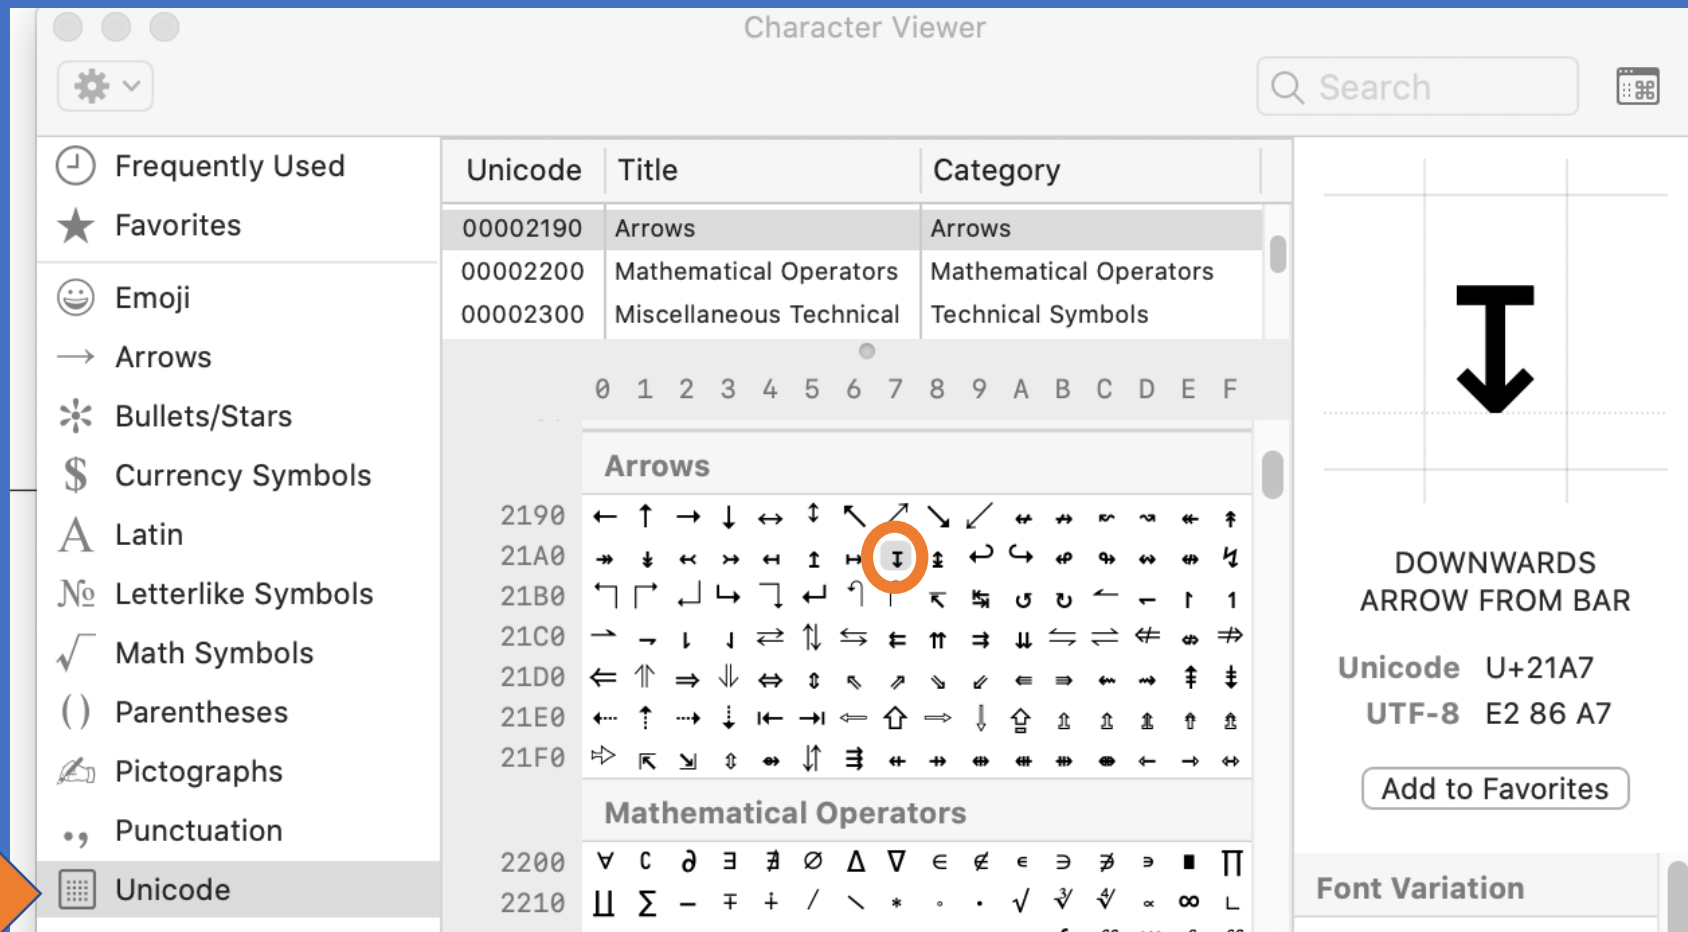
Character Viewer

Search

Frequently Used
Favorites
Emoji
Arrows
Bullets/Stars
Currency Symbols
Latin
Letterlike Symbols
Math Symbols
Parentheses
Pictographs
Punctuation
Unicode

| Unicode | Title | Category |
|---|---|---|
| 00002190 | Arrows | Arrows |
| 00002200 | Mathematical Operators | Mathematical Operators |
| 00002300 | Miscellaneous Technical | Technical Symbols |

0 1 2 3 4 5 6 7 8 9 A B C D E F

Arrows

2190 ← ↑ → ↓ ↔ ↕ ↖ ↗ ↘ ↙ ↚ ↛ ↜ ↝ ↞ ↟
21A0 ↠ ↡ ↢ ↣ ↤ ↥ ↦ ↧ ↨ ↩ ↪ ↫ ↬ ↭ ↮ ↯
21B0 ↰ ↱ ↲ ↳ ↴ ↵ ↶ ↷ ↸ ↹ ↺ ↻ ↼ ↽ ↾ ↿
21C0 ⇀ ⇁ ⇂ ⇃ ⇄ ⇅ ⇆ ⇇ ⇈ ⇉ ⇊ ⇋ ⇌ ⇍ ⇎ ⇏
21D0 ⇐ ⇑ ⇒ ⇓ ⇔ ⇕ ⇖ ⇗ ⇘ ⇙ ⇚ ⇛ ⇜ ⇝ ⇞ ⇟
21E0 ⇠ ⇡ ⇢ ⇣ ⇤ ⇥ ⇦ ⇧ ⇨ ⇩ ⇪ ⇫ ⇬ ⇭ ⇮ ⇯
21F0 ⇰ ⇱ ⇲ ⇳ ⇴ ⇵ ⇶ ⇷ ⇸ ⇹ ⇺ ⇻ ⇼ ⇽ ⇾ ⇿

Mathematical Operators

2200 ∀ ∁ ∂ ∃ ∄ ∅ ∆ ∇ ∈ ∉ ∊ ∋ ∌ ∍ ∎ ∏
2210 ∐ ∑ − ∓ ∔ ∕ ∖ ∗ ∘ ∙ √ ∛ ∜ ∝ ∞ ∟

↧

DOWNWARDS ARROW FROM BAR

Unicode U+21A7
UTF-8 E2 86 A7

Add to Favorites

Font Variation